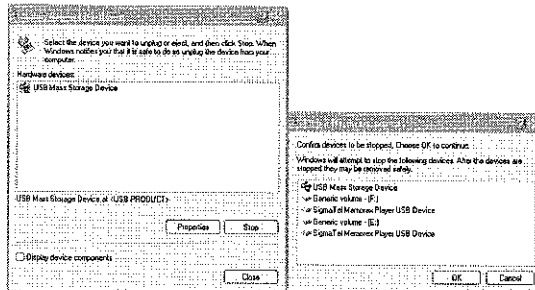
Select the device you want to unplug or eject, and then click Stop. When Windows notifies you that it is safe to do so unplug the device from your computer.

Hardware devices:

USB Mass Storage Device

USB Mass Storage Device at USB PRODUCT

Properties

Stop

Display device components

Close

Confirm devices to be stopped, Choose OK to continue.

Windows will attempt to stop the following devices. After the devices are stopped they may be removed safely.

USB Mass Storage Device

Generic volume - (F:)

SigmaTel Memorex Player USB Device

Generic volume - (E:)

SigmaTel Memorex Player USB Device

OK

Cancel